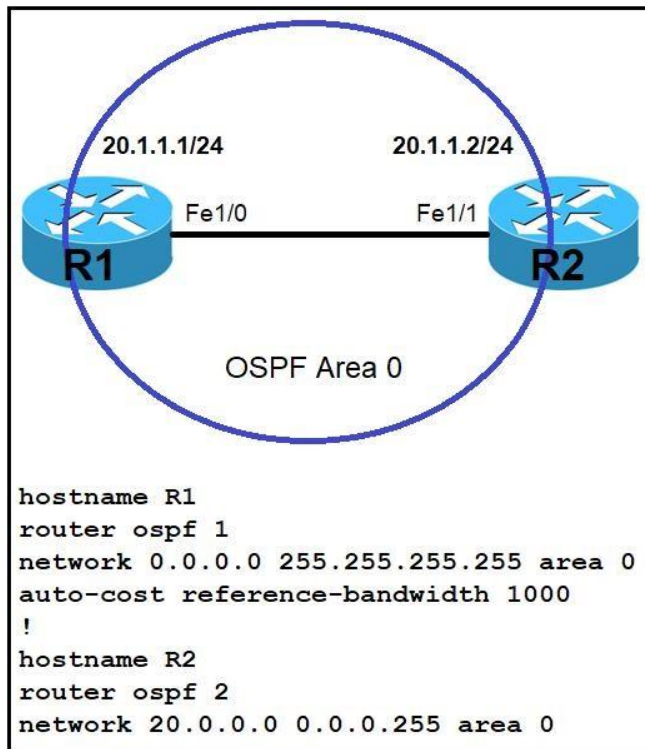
20.1.1.1/24

20.1.1.2/24

Fe1/0

Fe1/1

R1

R2

OSPF Area 0

hostname R1
router ospf 1
network 0.0.0.0 255.255.255.255 area 0
auto-cost reference-bandwidth 1000
!
hostname R2
router ospf 2
network 20.0.0.0 0.0.0.255 area 0